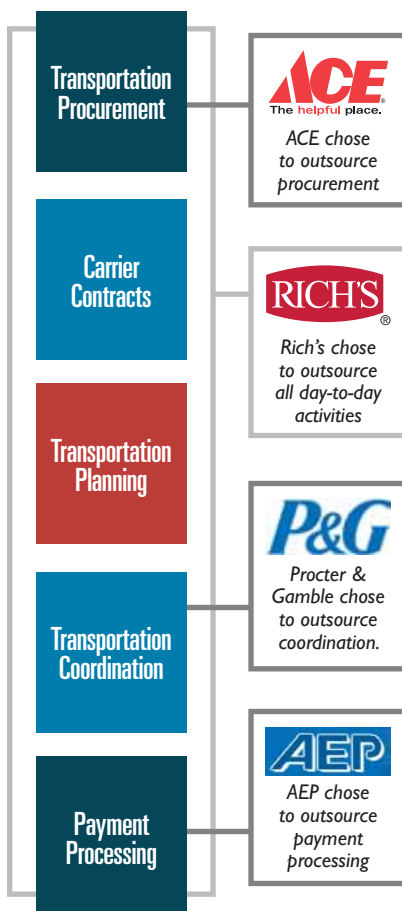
Transportation Procurement

ACE
The helpful place.

ACE chose to outsource procurement

Carrier Contracts

RICH'S
®

Rich's chose to outsource all day-to-day activities

Transportation Planning

P&G

Procter & Gamble chose to outsource coordination.

Transportation Coordination

AEP

AEP chose to outsource payment processing

Payment Processing